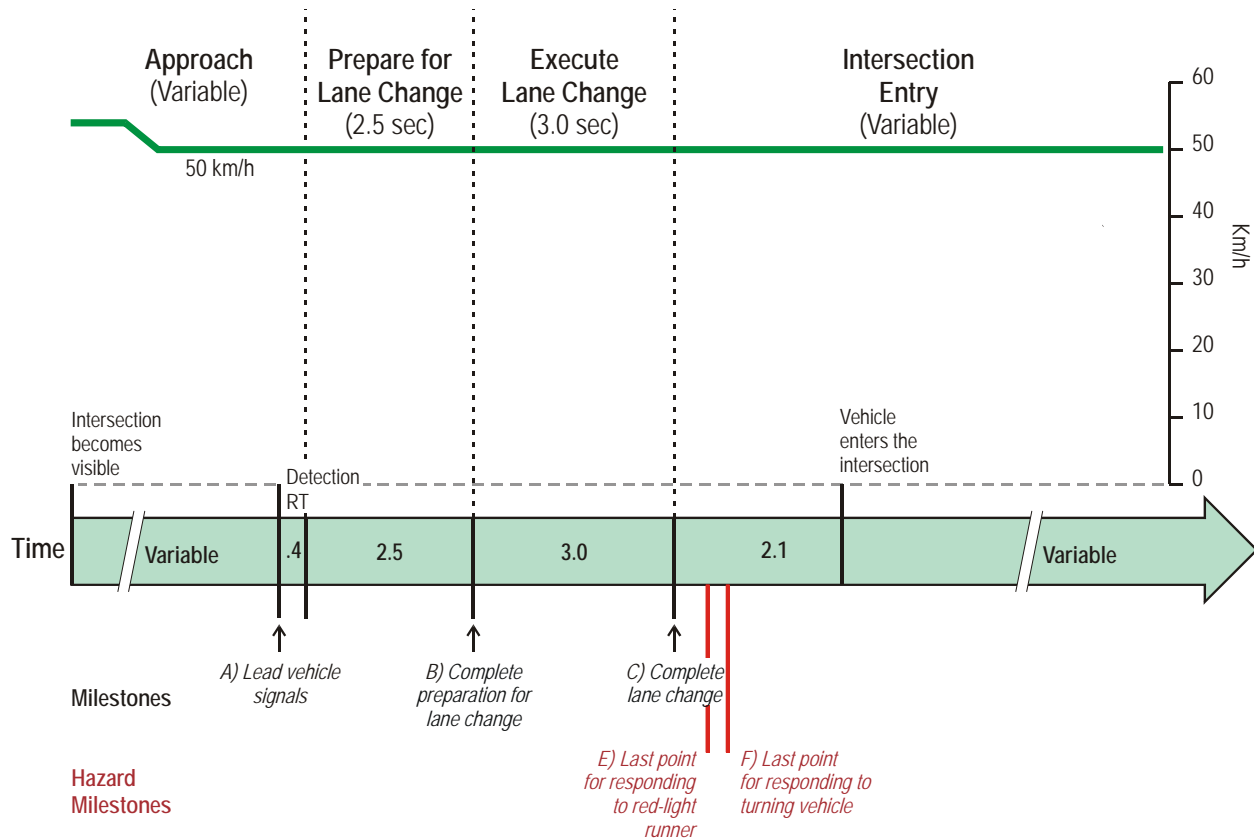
Approach
(Variable)

Prepare for
Lane Change
(2.5 sec)

Execute
Lane Change
(3.0 sec)

Intersection
Entry
(Variable)

50 km/h

60
50
40
30
20
10
0
Km/h

Intersection
becomes
visible

Detection
RT

Vehicle
enters the
intersection

Time

Variable
.4
2.5
3.0
2.1
Variable

A) Lead vehicle
signals

B) Complete
preparation for
lane change

C) Complete
lane change

Milestones

E) Last point
for responding
to red-light
runner

F) Last point
for responding to
turning vehicle

Hazard
Milestones